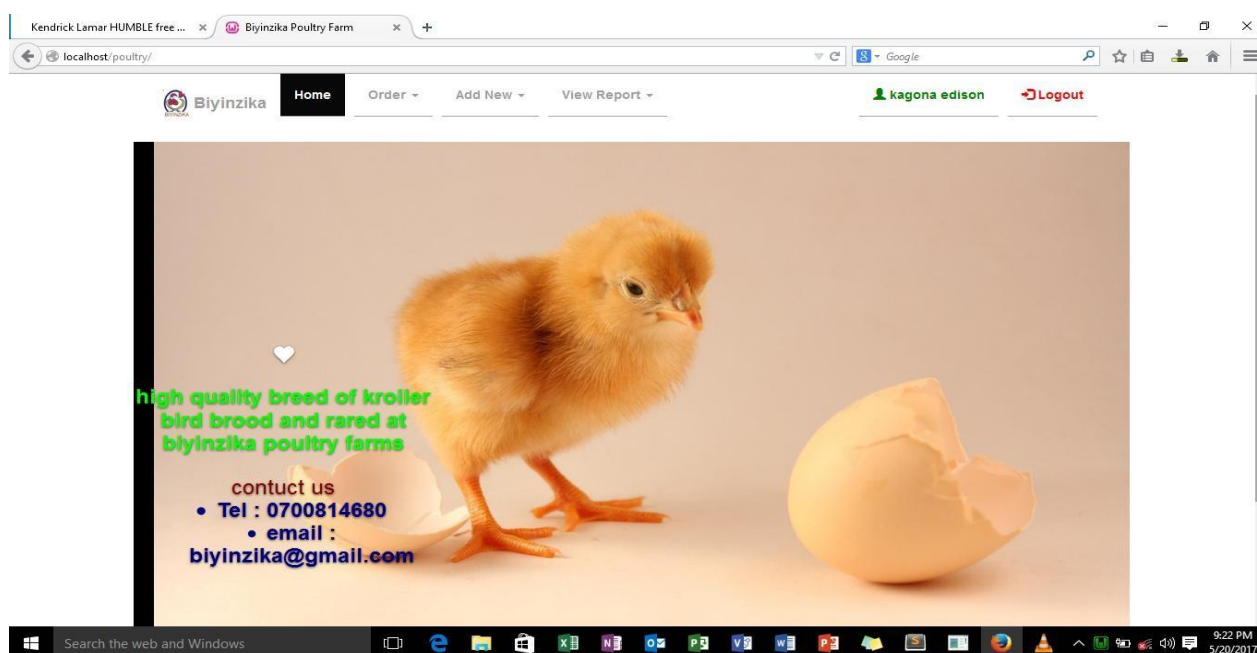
Kendrick Lamar HUMBLE free ... ×
Biyinzika Poultry Farm ×
+

localhost/poultry/

Google

Biyinzika
Home
Order
Add New
View Report
kagona edison
Logout

high quality breed of kroiler bird brood and rared at biyinzika poultry farms

contuct us
• Tel : 0700814680
• email : biyinzika@gmail.com

Search the web and Windows

9:22 PM
5/20/2017